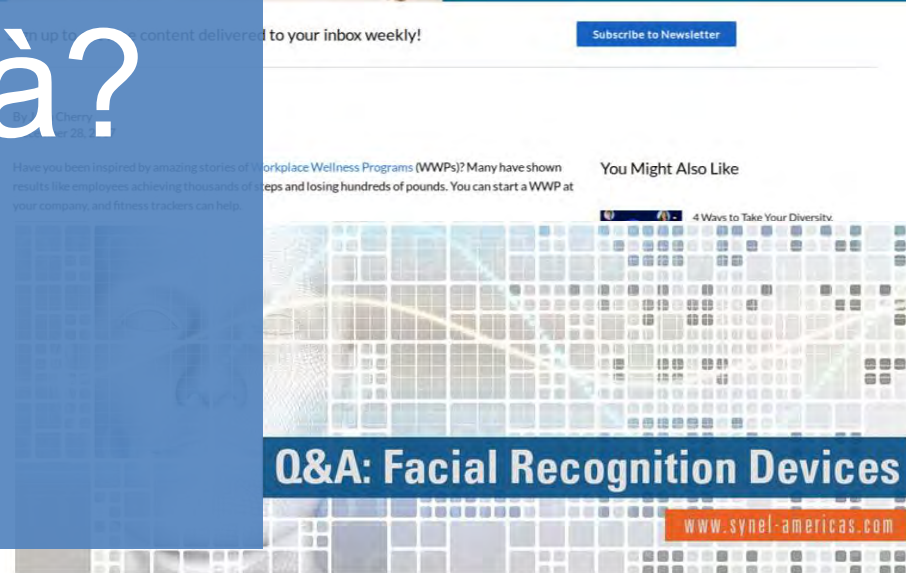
à?

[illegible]n up to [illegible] content delivered to your inbox weekly!

Subscribe to Newsletter

By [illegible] Cherry
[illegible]ber 28, 2017

Have you been inspired by amazing stories of Workplace Wellness Programs (WWPs)? Many have shown results like employees achieving thousands of steps and losing hundreds of pounds. You can start a WWP at your company, and fitness trackers can help.

You Might Also Like

4 Ways to Take Your Diversity

Q&A: Facial Recognition Devices

www.synel-americas.com